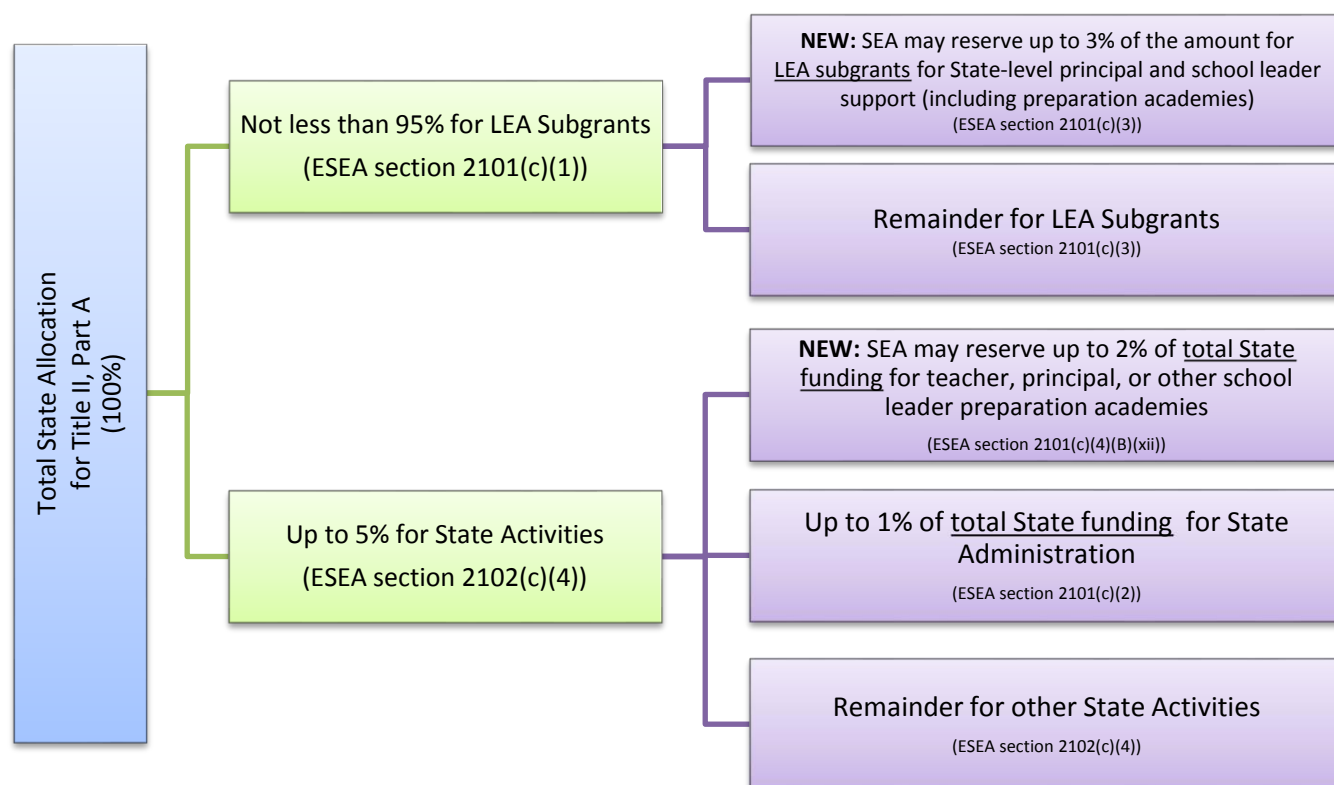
Total State Allocation for Title II, Part A (100%)

Not less than 95% for LEA Subgrants

(ESEA section 2101(c)(1))

NEW: SEA may reserve up to 3% of the amount for LEA subgrants for State-level principal and school leader support (including preparation academies)

(ESEA section 2101(c)(3))

Remainder for LEA Subgrants

(ESEA section 2101(c)(3))

Up to 5% for State Activities

(ESEA section 2102(c)(4))

NEW: SEA may reserve up to 2% of total State funding for teacher, principal, or other school leader preparation academies

(ESEA section 2101(c)(4)(B)(xii))

Up to 1% of total State funding for State Administration

(ESEA section 2101(c)(2))

Remainder for other State Activities

(ESEA section 2102(c)(4))